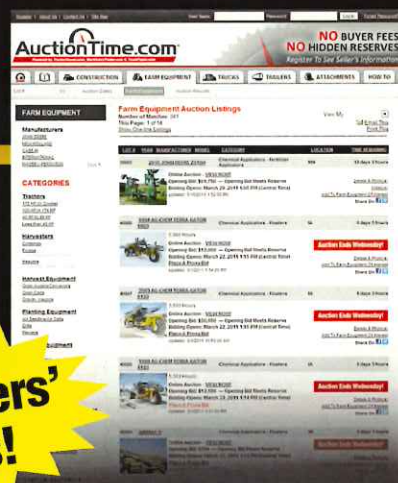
Register | About Us | Contact Us | Site Map

AuctionTime.com

NO BUYER FEES
NO HIDDEN RESERVES
Register To See Seller's Information

CONSTRUCTION
FARM EQUIPMENT
TRUCKS
TRAILERS
ATTACHMENTS
HOW TO

FARM EQUIPMENT

Manufacturers

CATEGORIES

Tractors

Harvesters

Harvest Equipment

Planting Equipment

Farm Equipment Auction Listings
Number of Matches: 301
This Page: 1 of 14

View My

LOT # | YEAR | MANUFACTURER | MODEL | CATEGORY | LOCATION | TIME REMAINING

2010 JOHN DEERE 4730
Chemical Applicators - Self-Propelled
Online Auction - VIEW NOW
Opening Bid: $1,750 — Opening Bid Meets Reserve
Bidding Opens: March 20, 2019 1:51 PM (Central Time)
Auction Ends Wednesday!

2008 AG-CHEM TERRA GATOR
Chemical Applicators - Floaters
Online Auction - VIEW NOW
Opening Bid: $12,000 — Opening Bid Meets Reserve
Bidding Opens: March 20, 2019 1:51 PM (Central Time)
Auction Ends Wednesday!

2005 AG-CHEM TERRA GATOR
Chemical Applicators - Floaters
Online Auction - VIEW NOW
Opening Bid: $20,000 — Opening Bid Meets Reserve
Bidding Opens: March 20, 2019 1:51 PM (Central Time)
Auction Ends Wednesday!

2004 AG-CHEM TERRA GATOR
Chemical Applicators - Floaters
Online Auction - VIEW NOW
Opening Bid: $12,000 — Opening Bid Meets Reserve
Bidding Opens: March 20, 2019 1:51 PM (Central Time)
Auction Ends Wednesday!

Share On

ers'
!